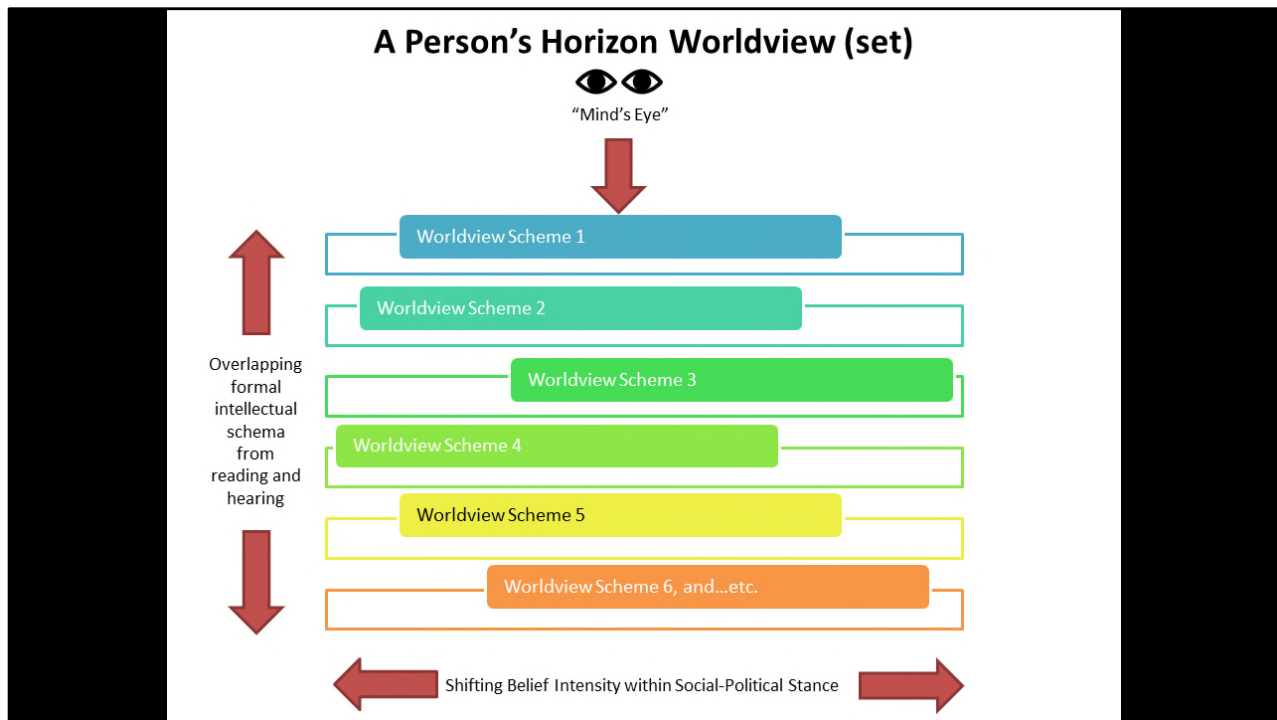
A Person's Horizon Worldview (set)

"Mind's Eye"

Worldview Scheme 1

Worldview Scheme 2

Worldview Scheme 3

Worldview Scheme 4

Worldview Scheme 5

Worldview Scheme 6, and…etc.

Overlapping formal intellectual schema from reading and hearing

Shifting Belief Intensity within Social-Political Stance